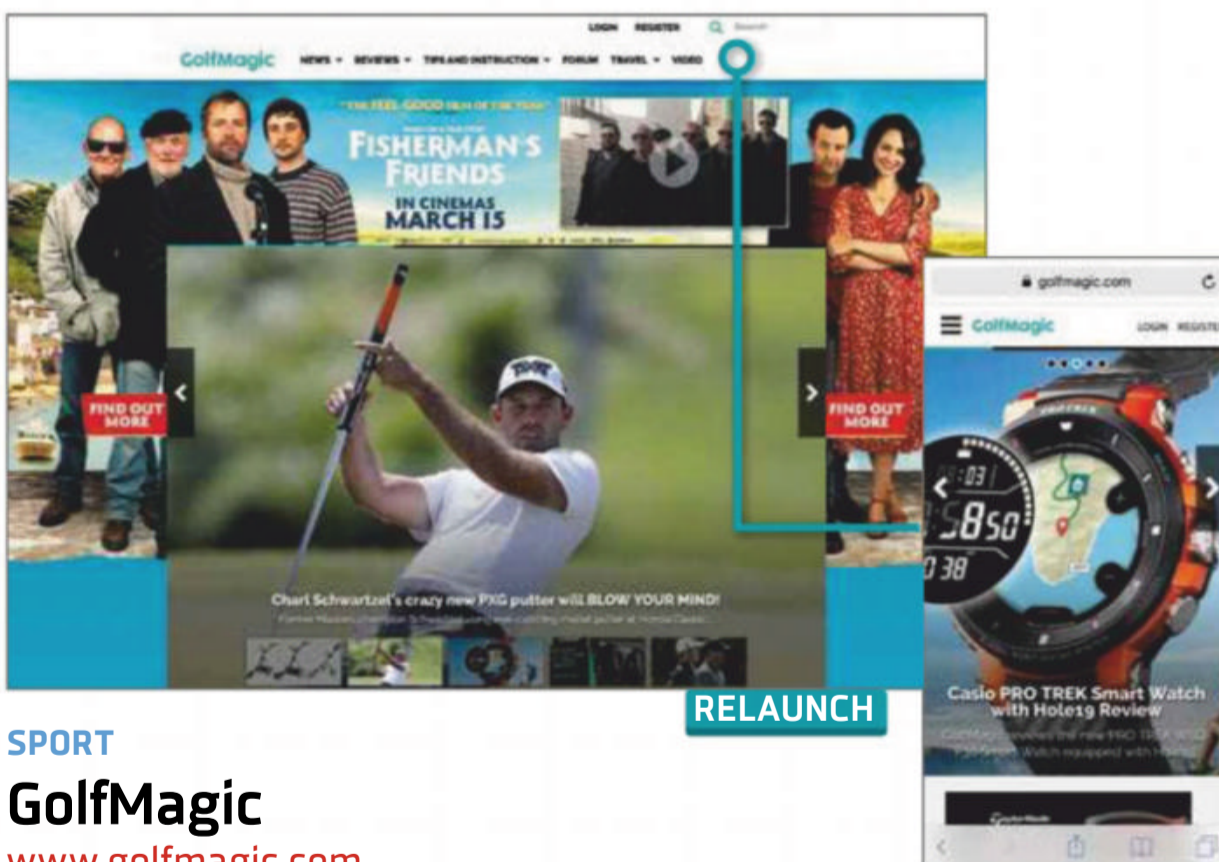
LOGIN REGISTER Search

GolfMagic NEWS ▾ REVIEWS ▾ TIPS AND INSTRUCTION ▾ FORUM TRAVEL ▾ VIDEO

"THE FEEL-GOOD FILM OF THE YEAR"

FISHERMAN'S FRIENDS

IN CINEMAS MARCH 15

FIND OUT MORE

FIND OUT MORE

Charl Schwartzel's crazy new PXG putter will BLOW YOUR MIND!

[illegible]

golfmagic.com

GolfMagic LOGIN REGISTER

Casio PRO TREK Smart Watch with Hole19 Review

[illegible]

RELAUNCH

SPORT

GolfMagic

www.golfmagic.com